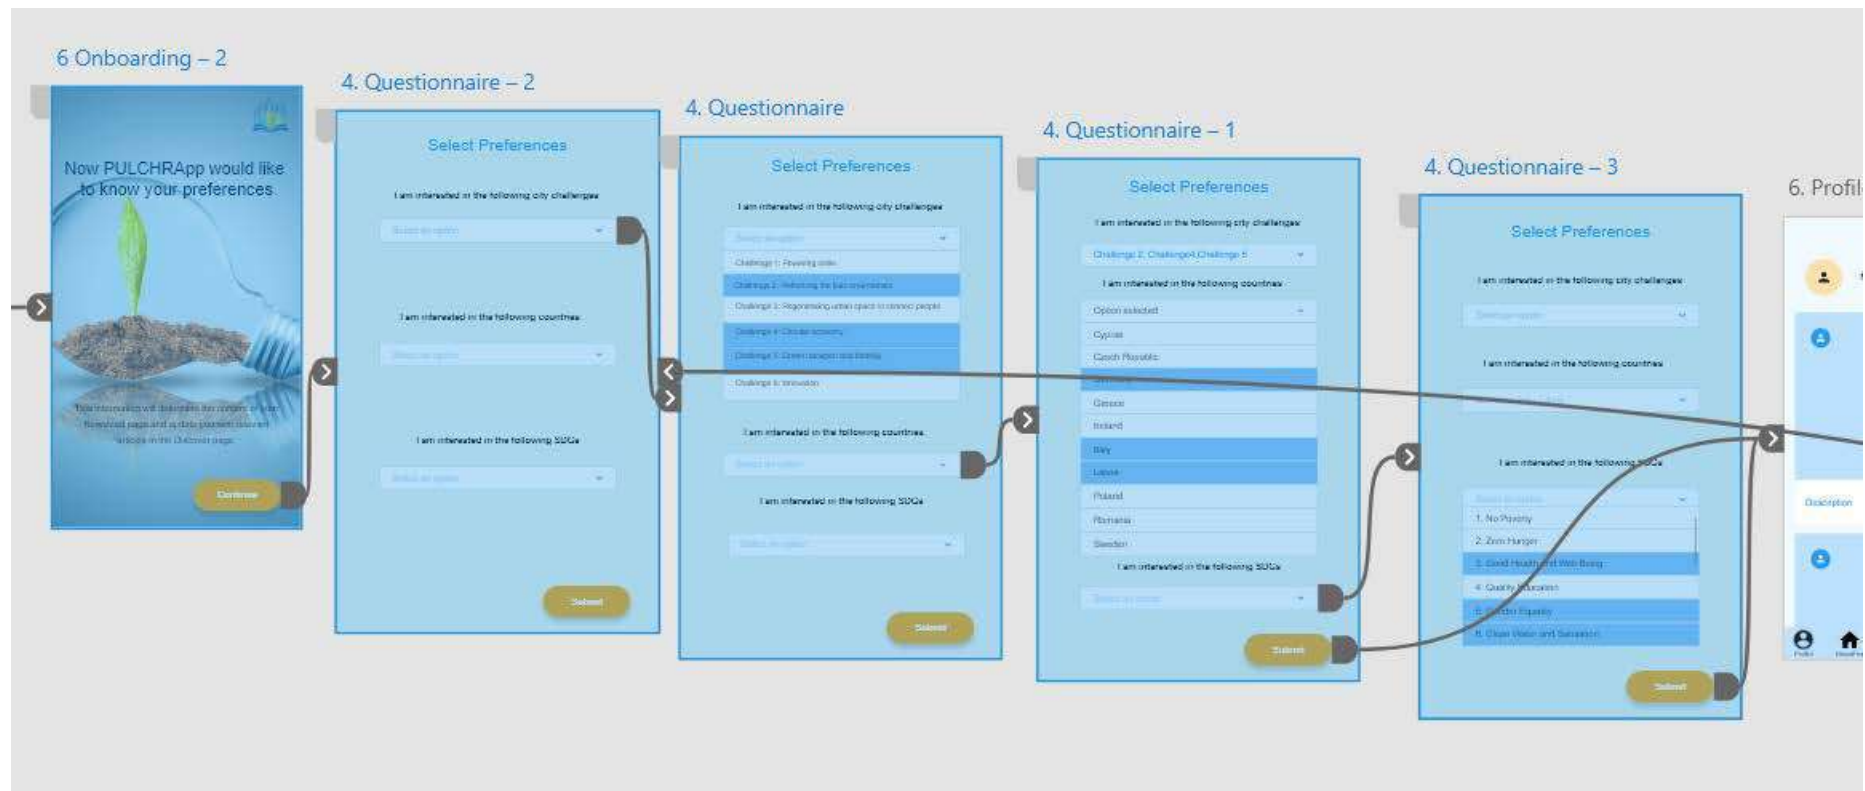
6 Onboarding – 2

Now PULCHRApp would like to know your preferences

This information will determine the content of your Newsfeed page and a data preview... articles in the Discover page

Continue

4. Questionnaire – 2

Select Preferences

I am interested in the following city challenges

Select an option

I am interested in the following countries

Select an option

I am interested in the following SDGs

Select an option

Submit

4. Questionnaire

Select Preferences

I am interested in the following city challenges

Select an option

Challenge 1: Reviving cities

Challenge 2: Rethinking the built environment

Challenge 3: Regenerating urban space to connect people

Challenge 4: Circular economy

Challenge 5: Green spaces and biodiversity

Challenge 6: Innovation

I am interested in the following countries

Select an option

I am interested in the following SDGs

Select an option

Submit

4. Questionnaire – 1

Select Preferences

I am interested in the following city challenges

Challenge 2, Challenge4,Challenge 5

I am interested in the following countries

Option selected

Cyprus

Czech Republic

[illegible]

Greece

Ireland

Italy

Latvia

Poland

Romania

Sweden

I am interested in the following SDGs

Select an option

Submit

4. Questionnaire – 3

Select Preferences

I am interested in the following city challenges

Select an option

I am interested in the following countries

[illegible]

I am interested in the following SDGs

Select an option

1. No Poverty

2. Zero Hunger

3. Good Health and Well Being

4. Quality Education

5. Gender Equality

6. Clean Water and Sanitation

Submit

6. Profil

Description

Profile

Newsfeed